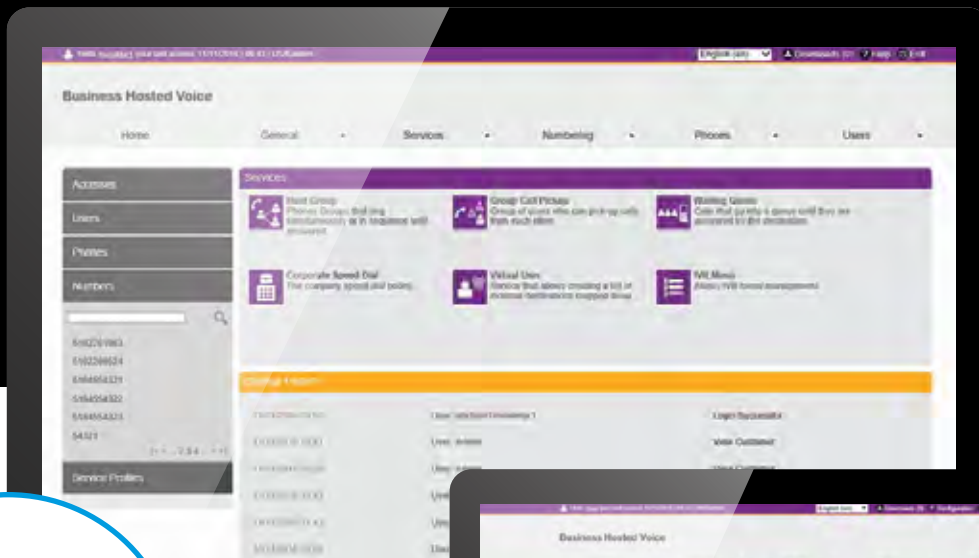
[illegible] English (uk) Downloads Help Exit

Business Hosted Voice

Home General Services Numbering Phones Users

Accesses
Users
Phones
Numbers

5192761983
5192289624
5164656321
5164656322
5164656323
54321

Service Profiles

Services

Hunt Group
Phones Groups that ring simultaneously or in sequence until answered

Group Call Pickup
Group of users who can pick-up calls from each other

Waiting Queue
Calls that go into a queue until they are answered by the operators

Corporate Speed Dial
The company speed dial codes

Virtual User
Service that allows creating a list of incoming destinations mapped to one

IVR Menu
Allows IVR based management

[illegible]

User: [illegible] Login Successful
User: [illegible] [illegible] Customer
User: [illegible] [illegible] Customer
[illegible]

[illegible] English (uk) Downloads

Business Hosted Voice